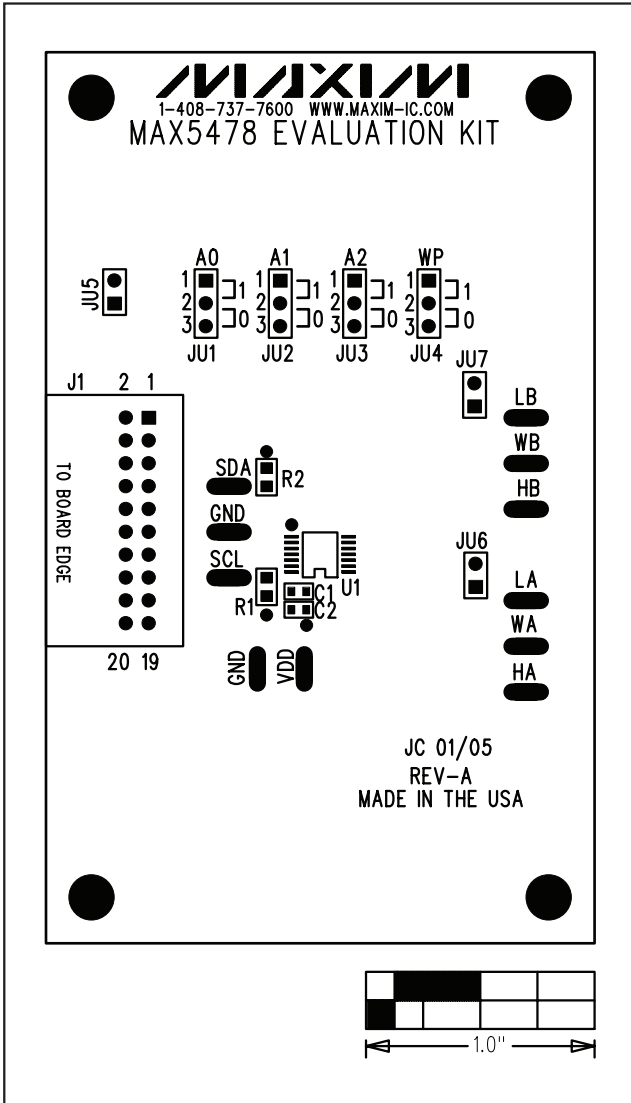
MAXIM
1-408-737-7600 WWW.MAXIM-IC.COM
MAX5478 EVALUATION KIT

JU5

A0
1
2
3
1
0
JU1

A1
1
2
3
1
0
JU2

A2
1
2
3
1
0
JU3

WP
1
2
3
1
0
JU4

JU7

J1 2 1

TO BOARD EDGE

20 19

SDA
R2
GND
SCL
R1
C1
C2
U1

GND
VDD

LB
WB
HB

JU6

LA
WA
HA

JC 01/05
REV-A
MADE IN THE USA

1.0"